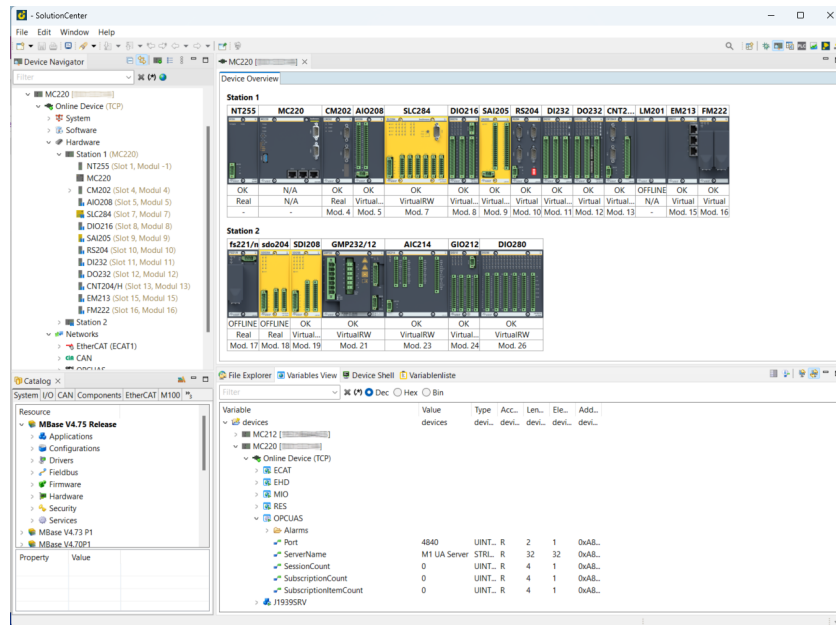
- SolutionCenter
File Edit Window Help

Device Navigator
Filter
MC220 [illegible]
Online Device (TCP)
System
Software
Hardware
Station 1 (MC220)
NT255 (Slot 1, Modul -1)
MC220
CM202 (Slot 4, Modul 4)
AIO208 (Slot 5, Modul 5)
SLC284 (Slot 7, Modul 7)
DIO216 (Slot 8, Modul 8)
SAI205 (Slot 9, Modul 9)
RS204 (Slot 10, Modul 10)
DI232 (Slot 11, Modul 11)
DO232 (Slot 12, Modul 12)
CNT204/H (Slot 13, Modul 13)
EM213 (Slot 15, Modul 15)
FM222 (Slot 16, Modul 16)
Station 2
Networks
EtherCAT (ECAT1)
CAN
OPCUAS

Catalog
System I/O CAN Components EtherCAT M100
Resource
MBase V4.75 Release
Applications
Configurations
Drivers
Fieldbus
Firmware
Hardware
Security
Services
MBase V4.73 P1
MBase V4.70P1
Property Value

MC220 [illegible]
Device Overview
Station 1

| NT255 | MC220 | CM202 | AIO208 | SLC284 | DIO216 | SAI205 | RS204 | DI232 | DO232 | CNT2... | LM201 | EM213 | FM222 |
|---|---|---|---|---|---|---|---|---|---|---|---|---|---|
| OK | N/A | OK | OK | OK | OK | OK | OK | OK | OK | OK | OFFLINE | OK | OK |
| Real | N/A | Real | Virtual... | VirtualRW | Virtual... | Virtual... | Virtual | Virtual | Virtual | Virtual... | N/A | Virtual | Virtual |
| - | - | Mod. 4 | Mod. 5 | Mod. 7 | Mod. 8 | Mod. 9 | Mod. 10 | Mod. 11 | Mod. 12 | Mod. 13 | - | Mod. 15 | Mod. 16 |

Station 2

| fs221/n | sdo204 | SDI208 | GMP232/12 | AIC214 | GIO212 | DIO280 |
|---|---|---|---|---|---|---|
| OFFLINE | OFFLINE | OK | OK | OK | OK | OK |
| Real | Real | Virtual... | VirtualRW | VirtualRW | Virtual... | VirtualRW |
| Mod. 17 | Mod. 18 | Mod. 19 | Mod. 21 | Mod. 23 | Mod. 24 | Mod. 26 |

File Explorer Variables View Device Shell Variablenliste
Filter
Dec Hex Bin

| Variable | Value | Type | Acc... | Len... | Ele... | Add... |
|---|---|---|---|---|---|---|
| devices | devices | devi... | devi... | devi... | devi... | |
| MC212 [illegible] | | | | | | |
| MC220 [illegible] | | | | | | |
| Online Device (TCP) | | | | | | |
| ECAT | | | | | | |
| EHD | | | | | | |
| MIO | | | | | | |
| RES | | | | | | |
| OPCUAS | | | | | | |
| Alarms | | | | | | |
| Port | 4840 | UINT... | R | 2 | 1 | 0xA8... |
| ServerName | M1 UA Server | STRI... | R | 32 | 32 | 0xA8... |
| SessionCount | 0 | UINT... | R | 4 | 1 | 0xA8... |
| SubscriptionCount | 0 | UINT... | R | 4 | 1 | 0xA8... |
| SubscriptionItemCount | 0 | UINT... | R | 4 | 1 | 0xA8... |
| J1939SRV | | | | | | |